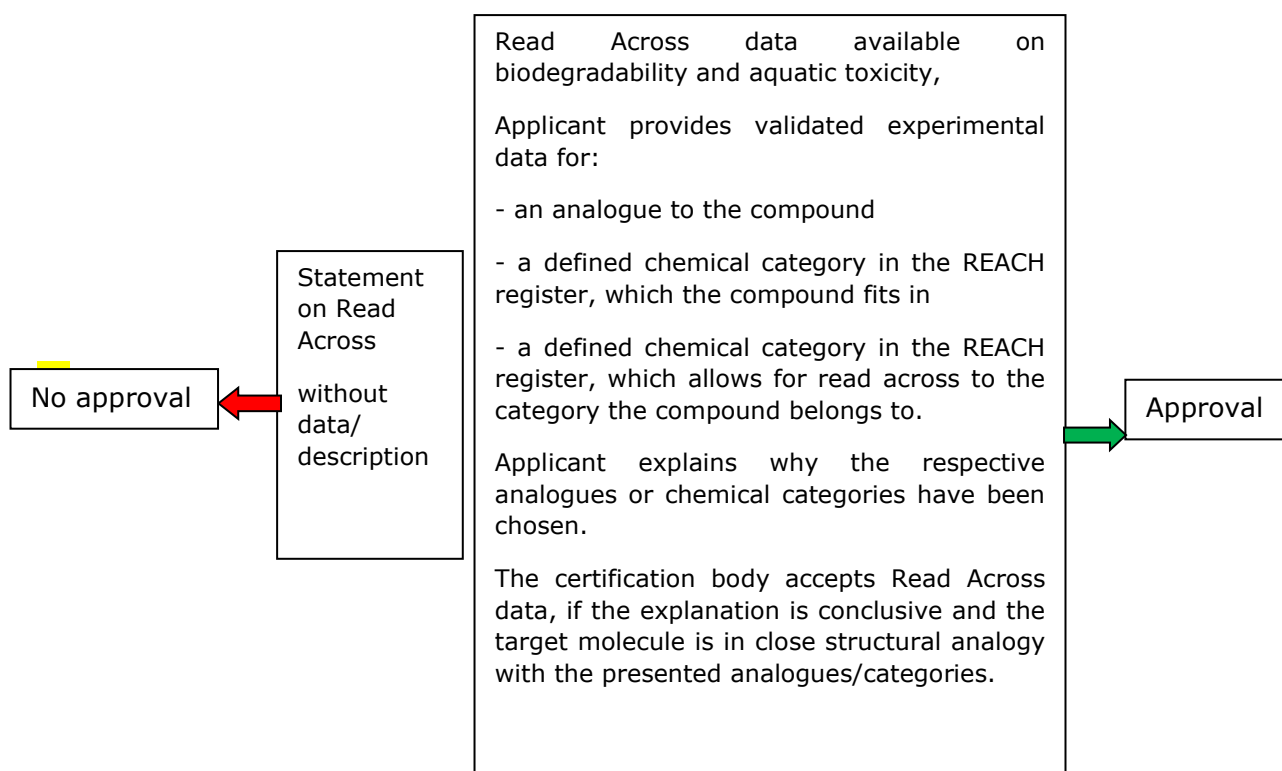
No approval

Statement on Read Across

without data/ description

Read Across data available on biodegradability and aquatic toxicity,

Applicant provides validated experimental data for:

- an analogue to the compound

- a defined chemical category in the REACH register, which the compound fits in

- a defined chemical category in the REACH register, which allows for read across to the category the compound belongs to.

Applicant explains why the respective analogues or chemical categories have been chosen.

The certification body accepts Read Across data, if the explanation is conclusive and the target molecule is in close structural analogy with the presented analogues/categories.

Approval